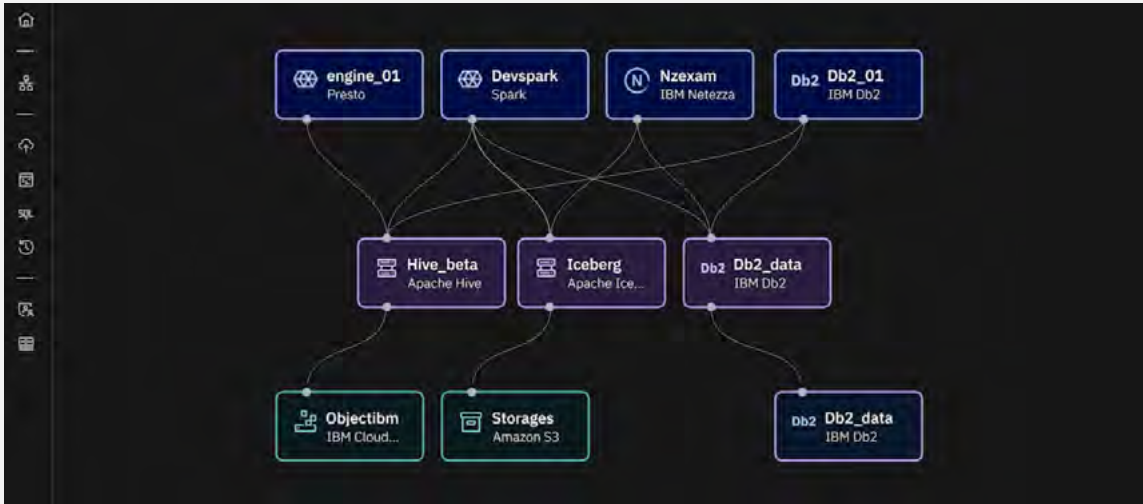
SQL

engine_01
Presto

Devspark
Spark

Nzexam
IBM Netezza

Db2 Db2_01
IBM Db2

Hive_beta
Apache Hive

Iceberg
Apache Ice...

Db2 Db2_data
IBM Db2

Objectibm
IBM Cloud...

Storages
Amazon S3

Db2 Db2_data
IBM Db2